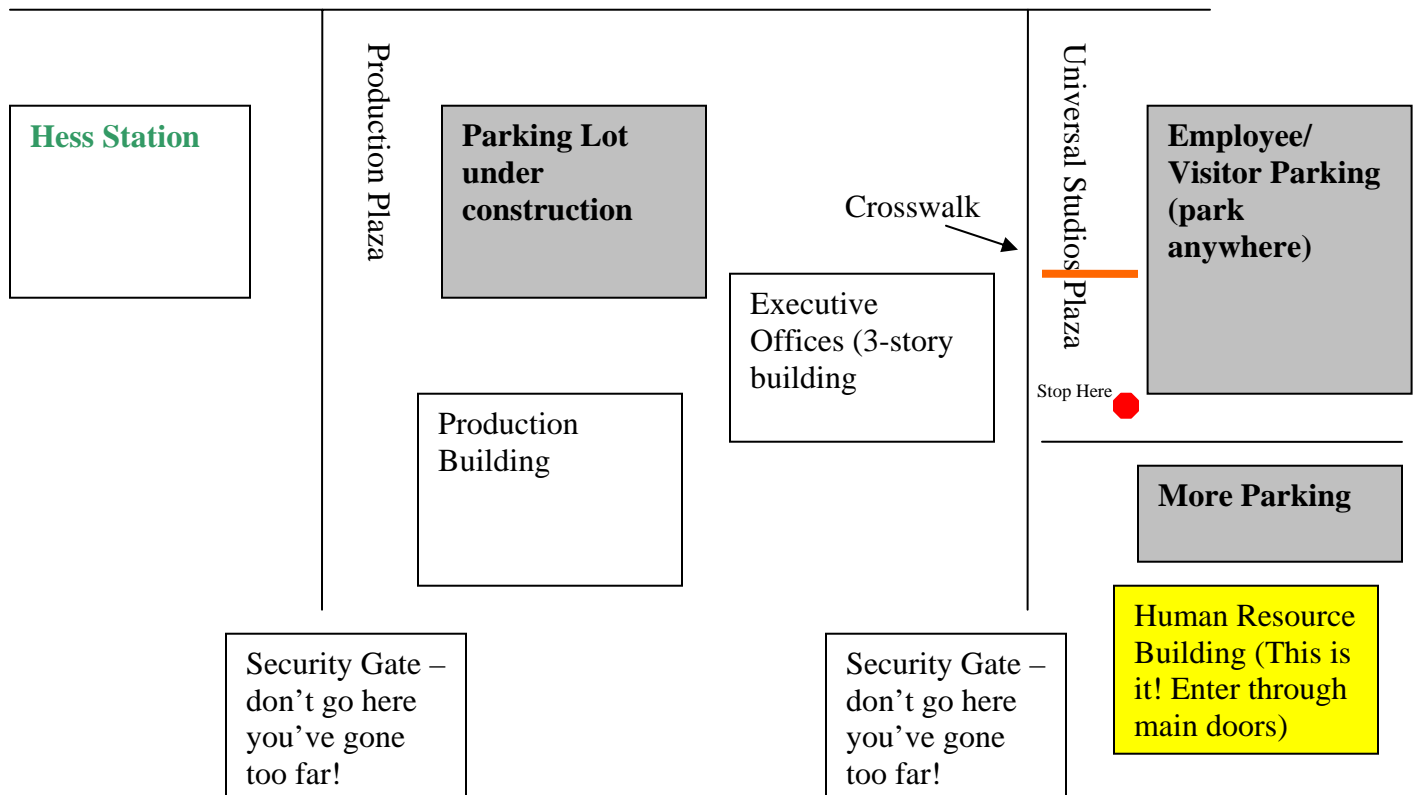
Hess Station

Production Plaza

Parking Lot under construction

Universal Studios Plaza

Employee/ Visitor Parking (park anywhere)

Crosswalk

Executive Offices (3-story building

Stop Here

Production Building

More Parking

Security Gate – don't go here you've gone too far!

Security Gate – don't go here you've gone too far!

Human Resource Building (This is it! Enter through main doors)